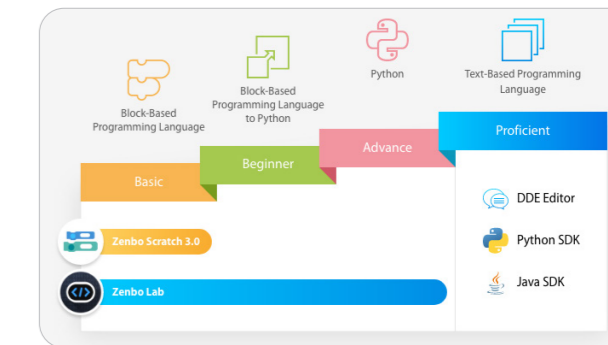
Block-Based Programming Language

Block-Based Programming Language to Python

Python

Text-Based Programming Language

Basic

Beginner

Advance

Proficient

Zenbo Scratch 3.0

Zenbo Lab

DDE Editor

Python SDK

Java SDK